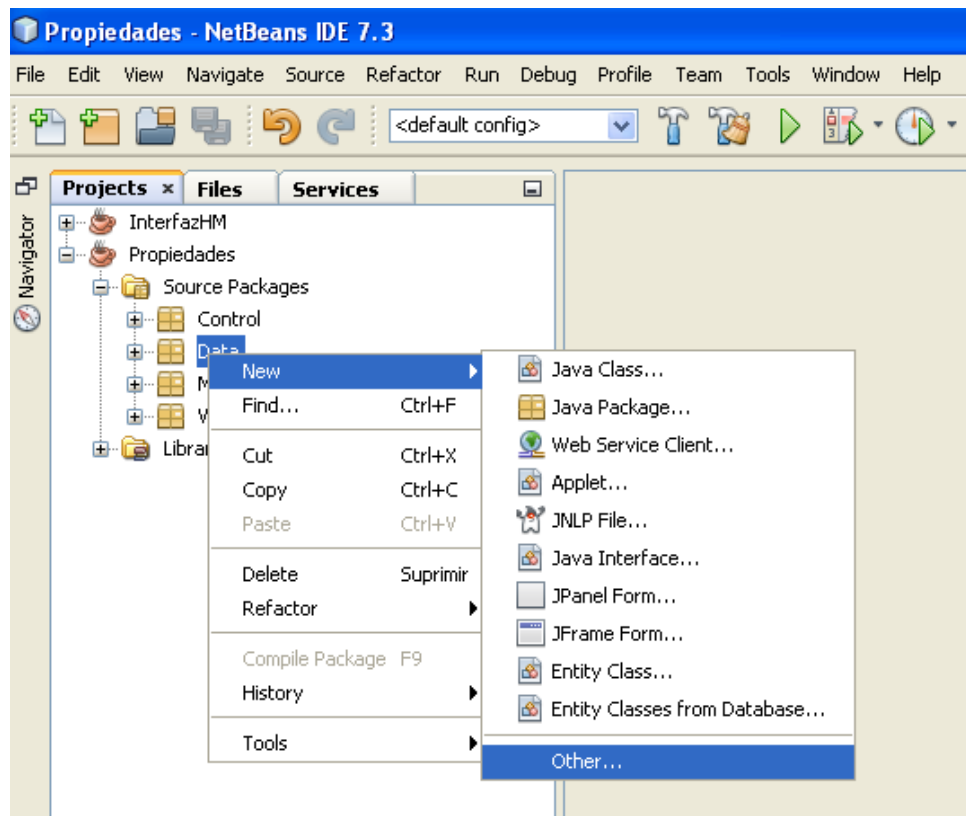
Propiedades - NetBeans IDE 7.3

File Edit View Navigate Source Refactor Run Debug Profile Team Tools Window Help

<default config>

Navigator

Projects × Files Services

InterfazHM
Propiedades
Source Packages
Control
Data
M
V
Librar

New
Find... Ctrl+F
Cut Ctrl+X
Copy Ctrl+C
Paste Ctrl+V
Delete Suprimir
Refactor
Compile Package F9
History
Tools

Java Class...
Java Package...
Web Service Client...
Applet...
JNLP File...
Java Interface...
JPanel Form...
JFrame Form...
Entity Class...
Entity Classes from Database...
Other...